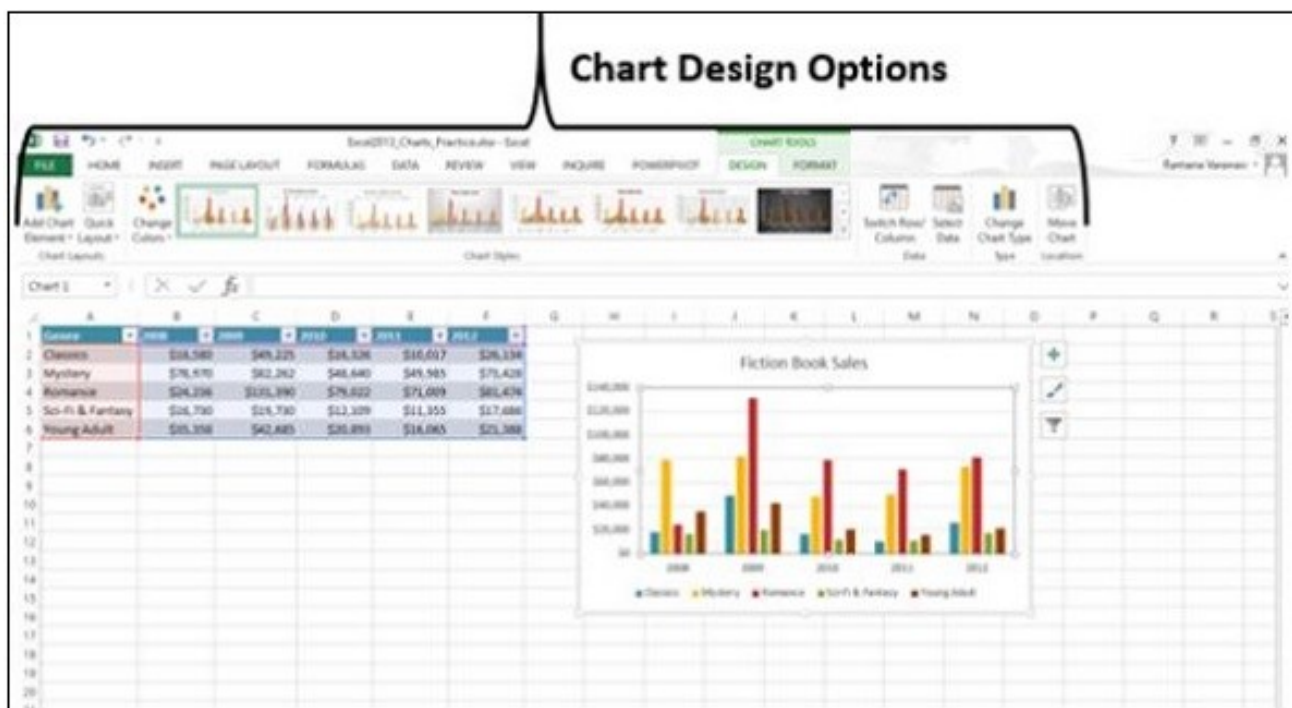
Chart Design Options

Excel2013_Charts_Fracticulus - Excel

CHART TOOLS

FILE HOME INSERT PAGE LAYOUT FORMULAS DATA REVIEW VIEW INQUIRE POWERPIVOT DESIGN FORMAT

Add Chart Element · Quick Layout · Change Colors · Switch Row/ Column · Select Data · Change Chart Type · Move Chart

Chart Layouts · Chart Styles · Data · Type · Location

Chart 1

| | A | B | C | D | E | F |
|---|---|---|---|---|---|---|
| 1 | Genre | 2008 | 2009 | 2010 | 2011 | 2012 |
| 2 | Classics | $16,580 | $49,225 | $16,326 | $10,017 | $26,134 |
| 3 | Mystery | $78,970 | $82,262 | $48,640 | $49,985 | $75,428 |
| 4 | Romance | $24,236 | $131,390 | $79,022 | $71,009 | $81,474 |
| 5 | Sci-Fi & Fantasy | $16,730 | $19,730 | $12,109 | $11,355 | $17,686 |
| 6 | Young Adult | $35,358 | $42,685 | $20,893 | $16,065 | $21,388 |

Fiction Book Sales

$140,000
$120,000
$100,000
$80,000
$60,000
$40,000
$20,000
$0

2008 2009 2010 2011 2012

Classics · Mystery · Romance · Sci-Fi & Fantasy · Young Adult